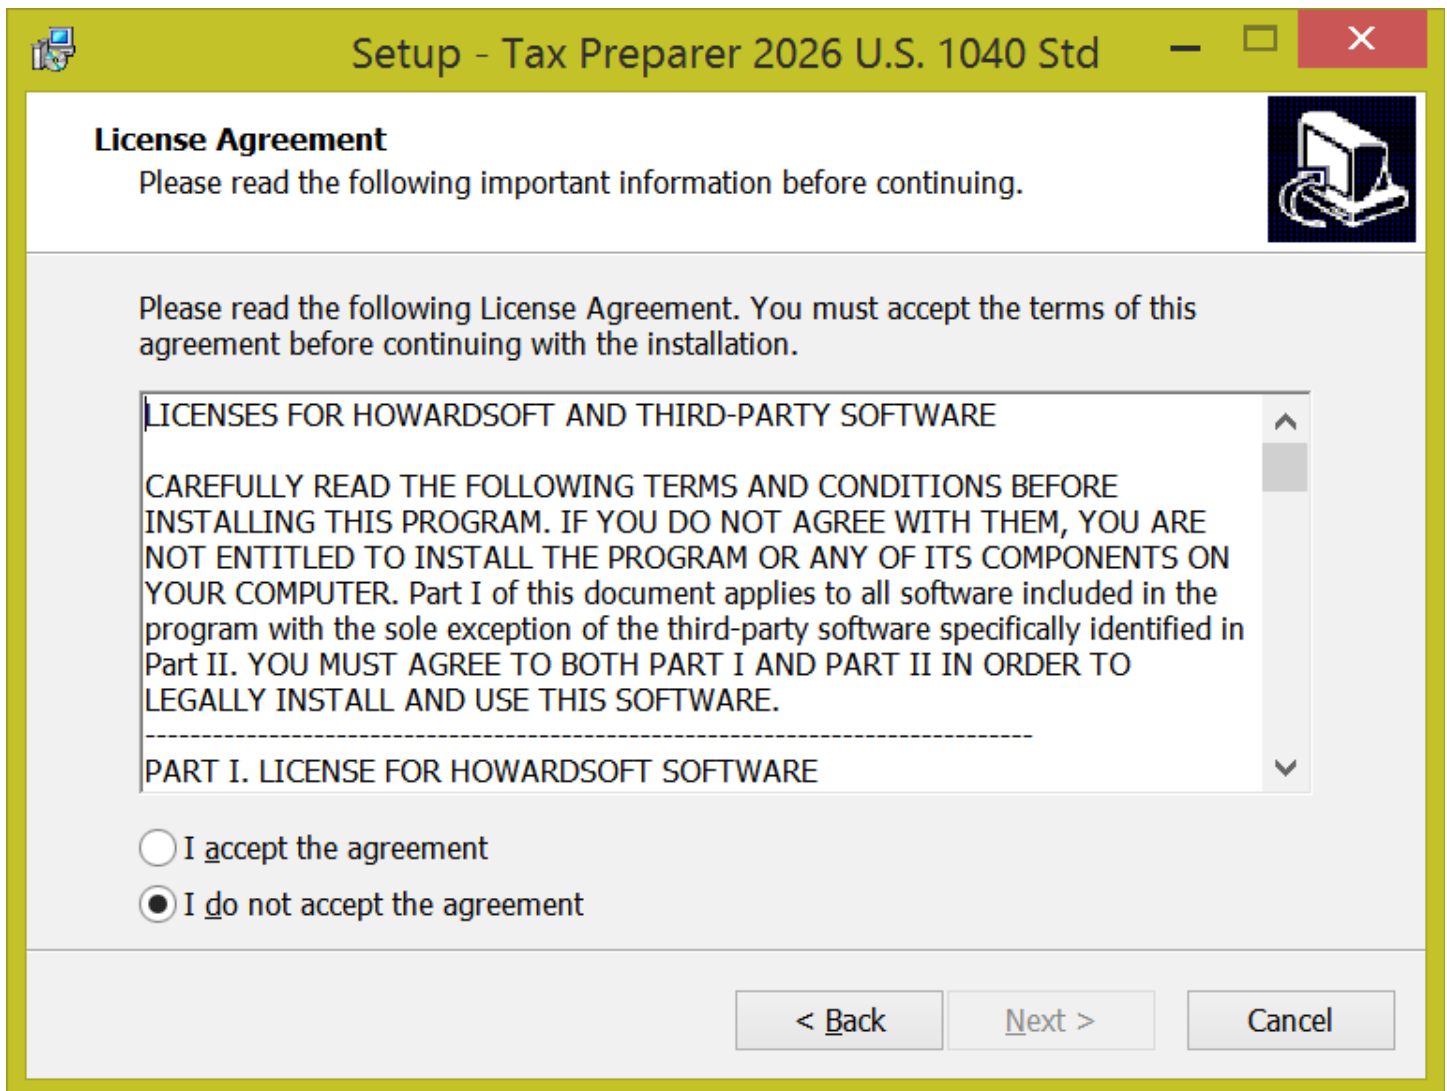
Setup - Tax Preparer 2026 U.S. 1040 Std

License Agreement
Please read the following important information before continuing.

Please read the following License Agreement. You must accept the terms of this agreement before continuing with the installation.

LICENSES FOR HOWARDSOFT AND THIRD-PARTY SOFTWARE

CAREFULLY READ THE FOLLOWING TERMS AND CONDITIONS BEFORE INSTALLING THIS PROGRAM. IF YOU DO NOT AGREE WITH THEM, YOU ARE NOT ENTITLED TO INSTALL THE PROGRAM OR ANY OF ITS COMPONENTS ON YOUR COMPUTER. Part I of this document applies to all software included in the program with the sole exception of the third-party software specifically identified in Part II. YOU MUST AGREE TO BOTH PART I AND PART II IN ORDER TO LEGALLY INSTALL AND USE THIS SOFTWARE.
--------------------------------------------------------------------------------
PART I. LICENSE FOR HOWARDSOFT SOFTWARE

I accept the agreement
I do not accept the agreement

< Back
Next >
Cancel